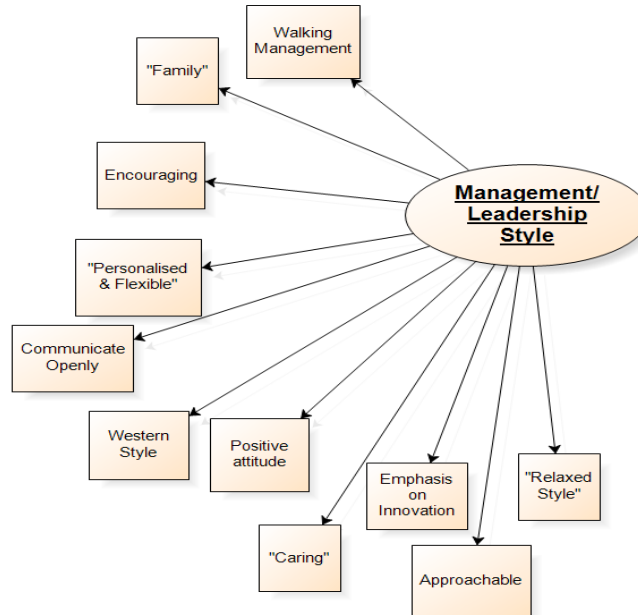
Management/ Leadership Style

Walking Management

"Family"

Encouraging

"Personalised & Flexible"

Communicate Openly

Western Style

Positive attitude

Emphasis on Innovation

"Relaxed Style"

"Caring"

Approachable